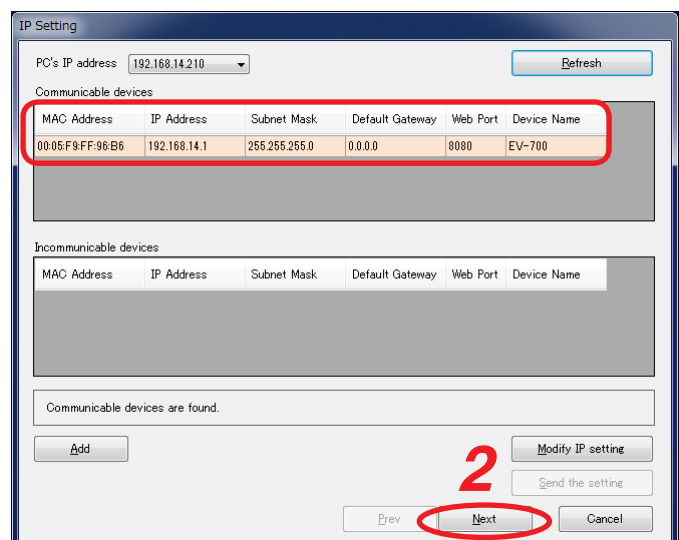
IP Setting

PC's IP address 192.168.14.210

Refresh

Communicable devices

| MAC Address | IP Address | Subnet Mask | Default Gateway | Web Port | Device Name |
|---|---|---|---|---|---|
| 00:05:F9:FF:96:B6 | 192.168.14.1 | 255.255.255.0 | 0.0.0.0 | 8080 | EV-700 |

Incommunicable devices

| MAC Address | IP Address | Subnet Mask | Default Gateway | Web Port | Device Name |
|---|---|---|---|---|---|

Communicable devices are found.

Add

Modify IP setting

2

Send the setting

Prev

Next

Cancel